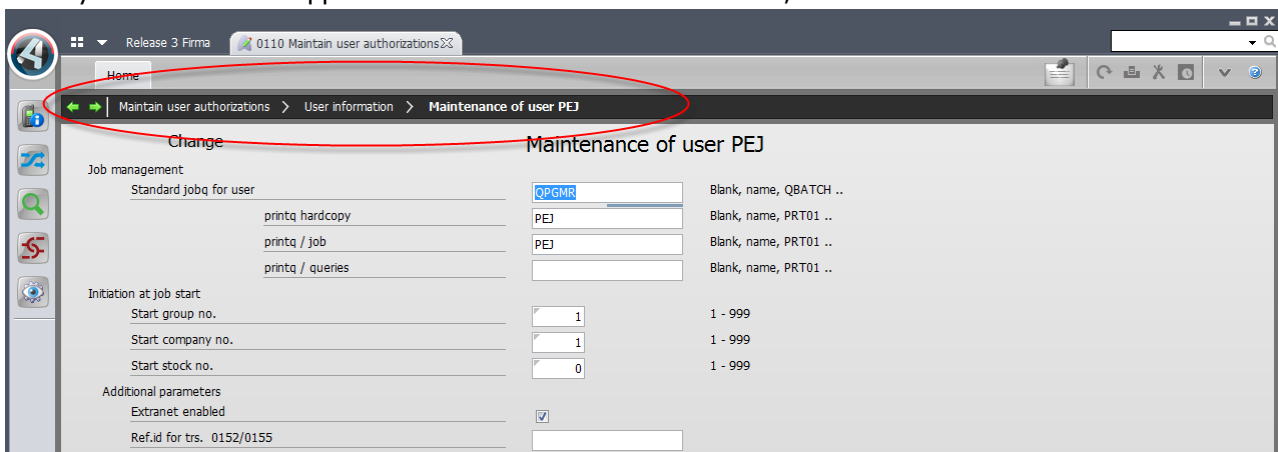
Release 3 Firma
0110 Maintain user authorizations

Home

Maintain user authorizations > User information > Maintenance of user PEJ

Change

Maintenance of user PEJ

Job management

Standard jobq for user QPGMR Blank, name, QBATCH ..

printq hardcopy PEJ Blank, name, PRT01 ..

printq / job PEJ Blank, name, PRT01 ..

printq / queries Blank, name, PRT01 ..

Initiation at job start

Start group no. 1 1 - 999

Start company no. 1 1 - 999

Start stock no. 0 1 - 999

Additional parameters

Extranet enabled

Ref.id for trs. 0152/0155